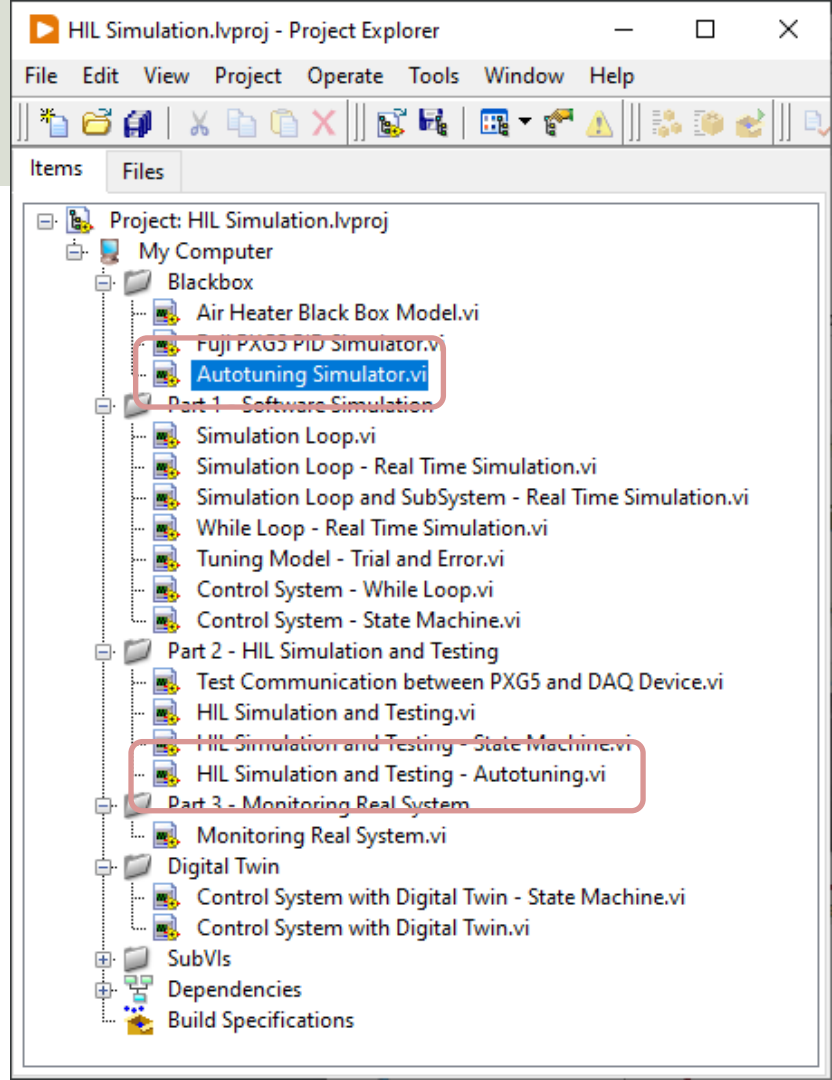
HIL Simulation.lvproj - Project Explorer

File Edit View Project Operate Tools Window Help

Items Files

Project: HIL Simulation.lvproj
My Computer
Blackbox
Air Heater Black Box Model.vi
Fuji PXG5 PID Simulator.vi
Autotuning Simulator.vi
Part 1 - Software Simulation
Simulation Loop.vi
Simulation Loop - Real Time Simulation.vi
Simulation Loop and SubSystem - Real Time Simulation.vi
While Loop - Real Time Simulation.vi
Tuning Model - Trial and Error.vi
Control System - While Loop.vi
Control System - State Machine.vi
Part 2 - HIL Simulation and Testing
Test Communication between PXG5 and DAQ Device.vi
HIL Simulation and Testing.vi
HIL Simulation and Testing - State Machine.vi
HIL Simulation and Testing - Autotuning.vi
Part 3 - Monitoring Real System
Monitoring Real System.vi
Digital Twin
Control System with Digital Twin - State Machine.vi
Control System with Digital Twin.vi
SubVIs
Dependencies
Build Specifications